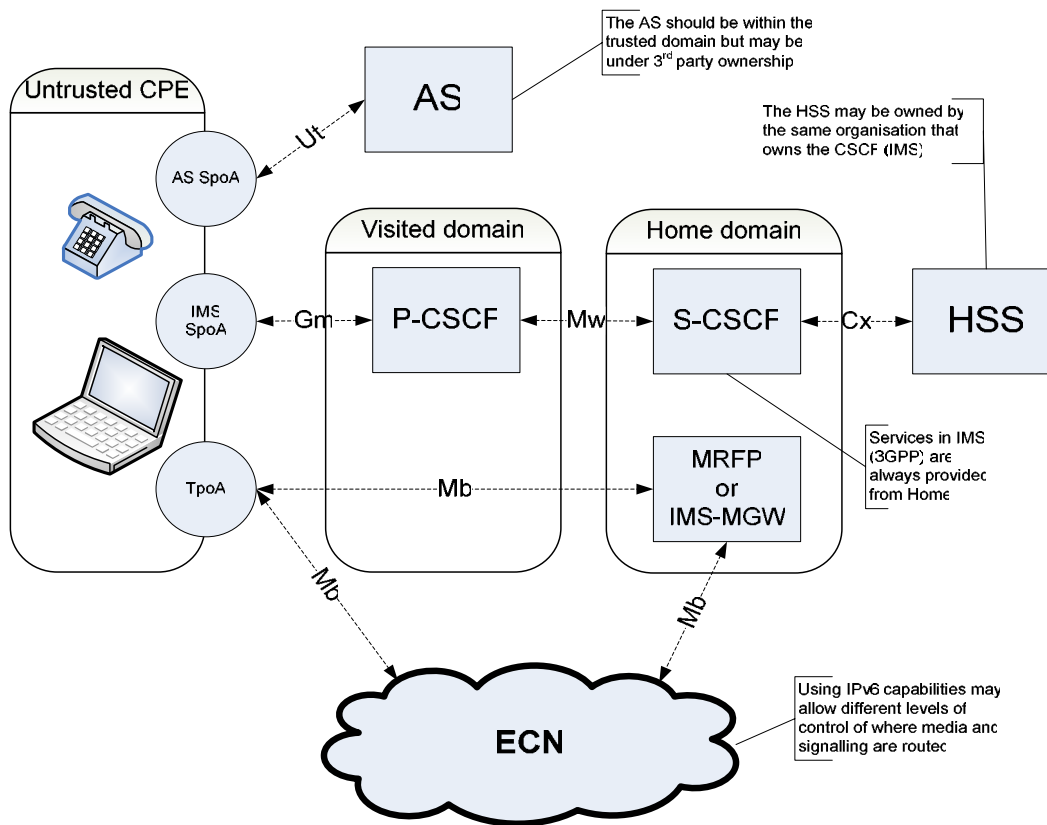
The AS should be within the trusted domain but may be under 3$^{rd}$ party ownership

Untrusted CPE

AS

Ut

AS SpoA

The HSS may be owned by the same organisation that owns the CSCF (IMS)

Visited domain

Home domain

IMS SpoA

Gm

P-CSCF

Mw

S-CSCF

Cx

HSS

Services in IMS (3GPP) are always provided from Home

TpoA

Mb

MRFP or IMS-MGW

Mb

Mb

Using IPv6 capabilities may allow different levels of control of where media and signalling are routed

ECN